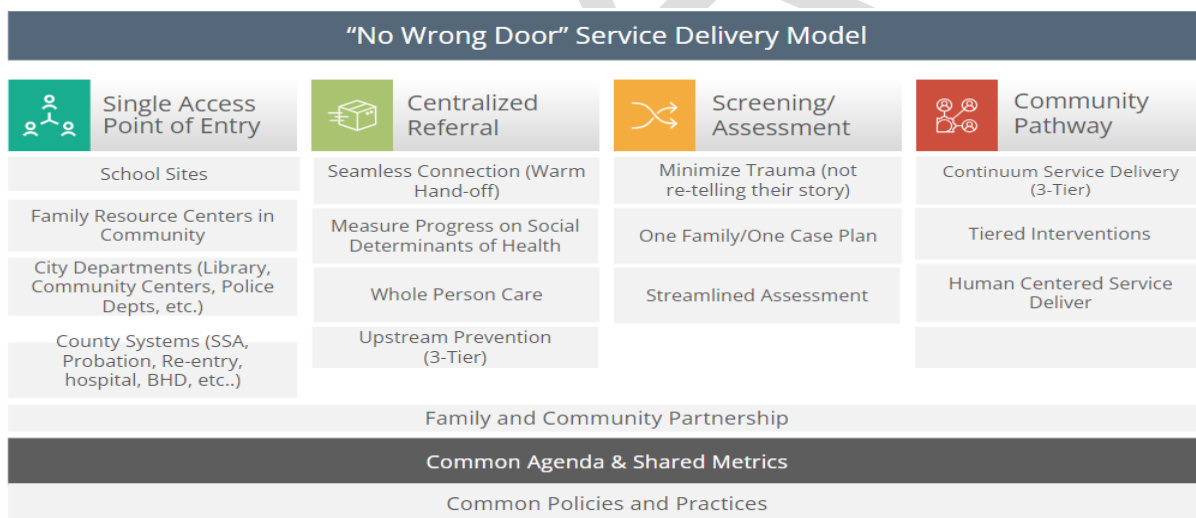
"No Wrong Door" Service Delivery Model

Single Access Point of Entry

School Sites

Family Resource Centers in Community

City Departments (Library, Community Centers, Police Depts, etc.)

County Systems (SSA, Probation, Re-entry, hospital, BHD, etc..)

Centralized Referral

Seamless Connection (Warm Hand-off)

Measure Progress on Social Determinants of Health

Whole Person Care

Upstream Prevention (3-Tier)

Screening/ Assessment

Minimize Trauma (not re-telling their story)

One Family/One Case Plan

Streamlined Assessment

Community Pathway

Continuum Service Delivery (3-Tier)

Tiered Interventions

Human Centered Service Deliver

Family and Community Partnership

Common Agenda & Shared Metrics

Common Policies and Practices